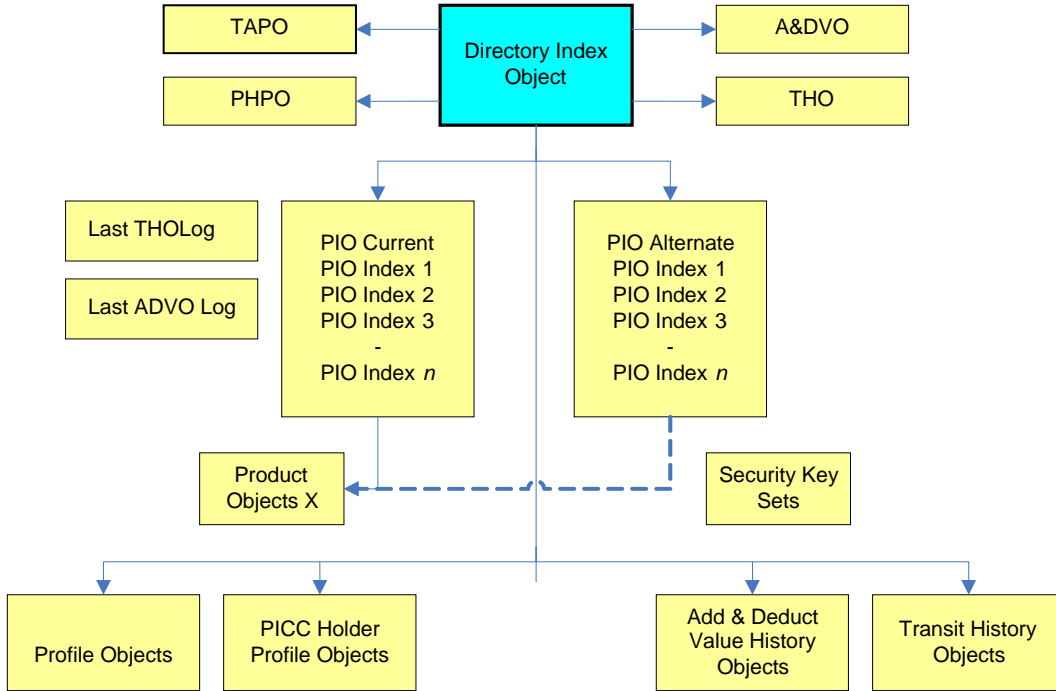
TAPO

Directory Index Object

A&DVO

PHPO

THO

Last THOLog

Last ADVO Log

PIO Current
PIO Index 1
PIO Index 2
PIO Index 3
-
PIO Index *n*

PIO Alternate
PIO Index 1
PIO Index 2
PIO Index 3
-
PIO Index *n*

Product Objects X

Security Key Sets

Profile Objects

PICC Holder Profile Objects

Add & Deduct Value History Objects

Transit History Objects